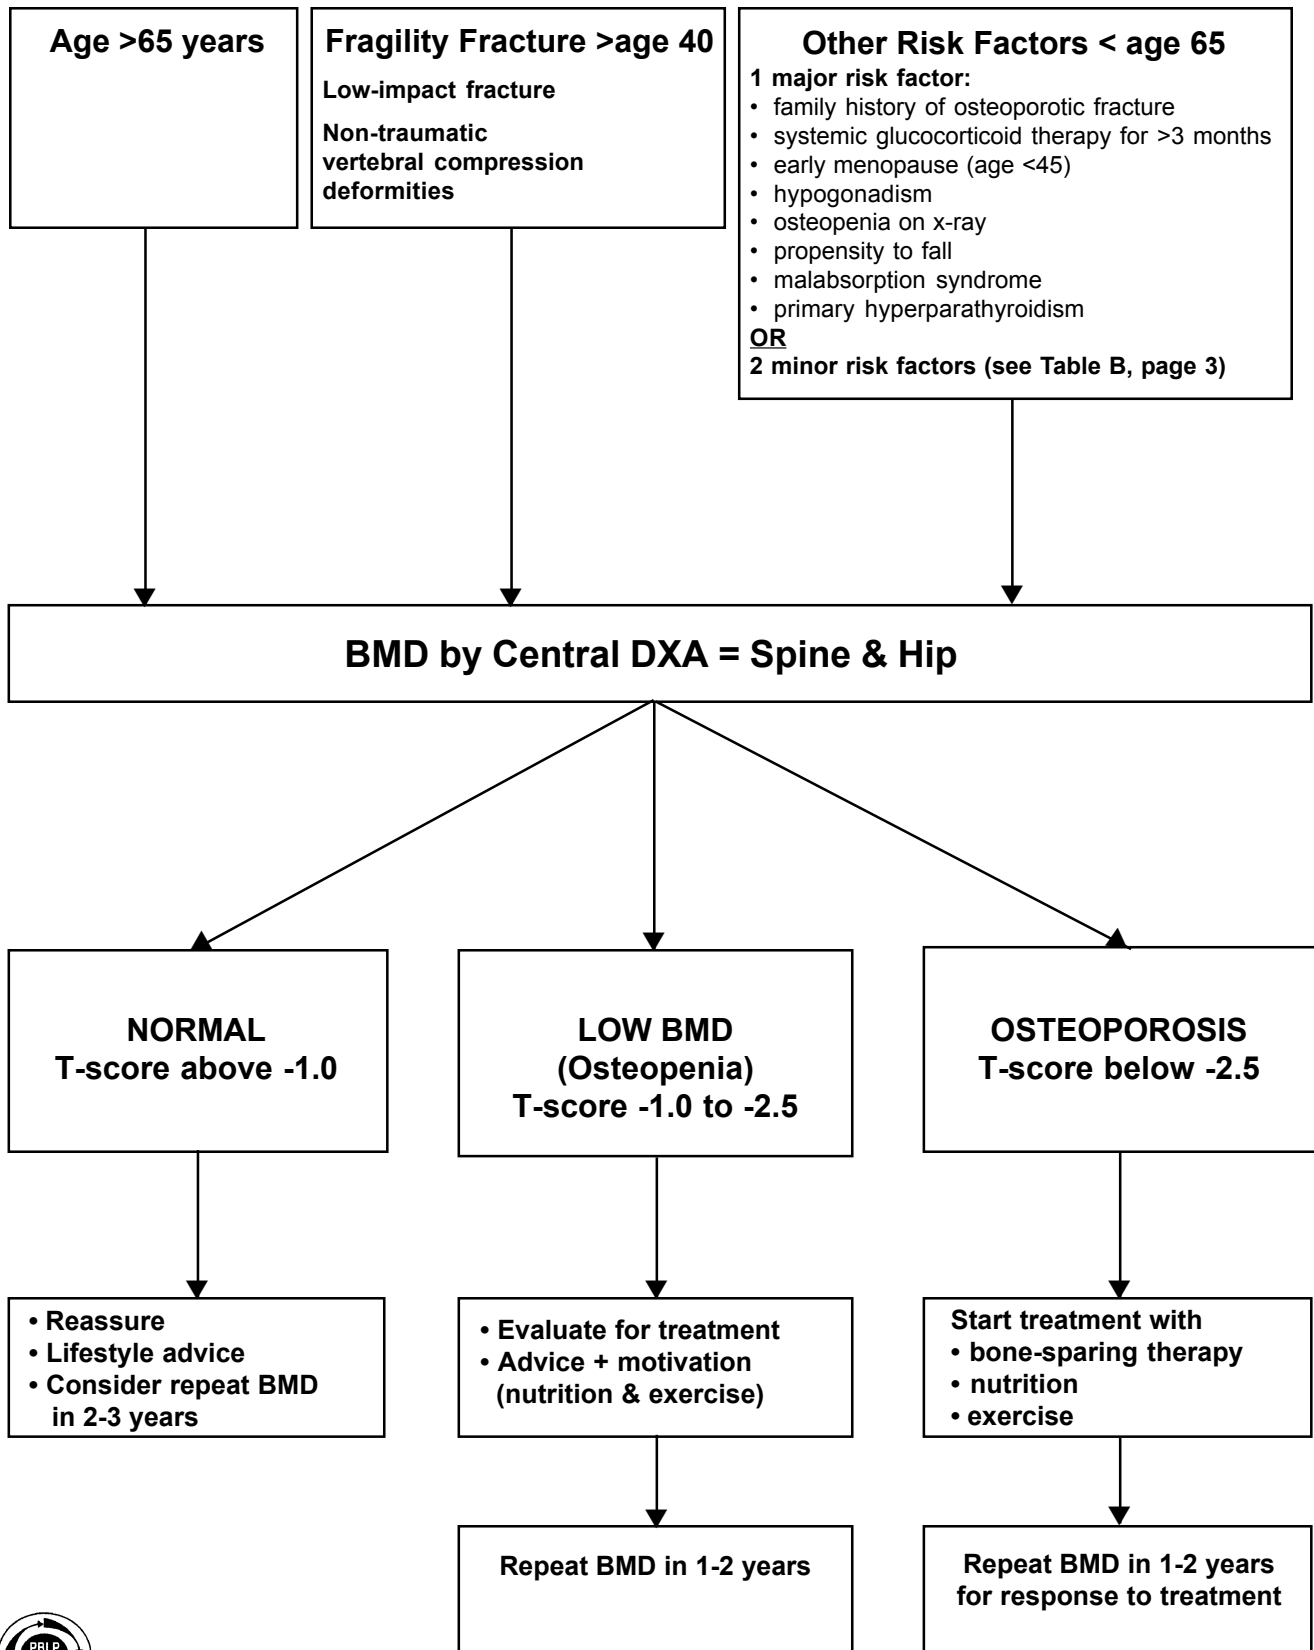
Age >65 years

Fragility Fracture >age 40

Low-impact fracture

Non-traumatic vertebral compression deformities

Other Risk Factors < age 65

1 major risk factor:
• family history of osteoporotic fracture
• systemic glucocorticoid therapy for >3 months
• early menopause (age <45)
• hypogonadism
• osteopenia on x-ray
• propensity to fall
• malabsorption syndrome
• primary hyperparathyroidism
OR
2 minor risk factors (see Table B, page 3)

BMD by Central DXA = Spine & Hip

NORMAL
T-score above -1.0

LOW BMD
(Osteopenia)
T-score -1.0 to -2.5

OSTEOPOROSIS
T-score below -2.5

• Reassure
• Lifestyle advice
• Consider repeat BMD in 2-3 years

• Evaluate for treatment
• Advice + motivation (nutrition & exercise)

Start treatment with
• bone-sparing therapy
• nutrition
• exercise

Repeat BMD in 1-2 years

Repeat BMD in 1-2 years for response to treatment

PBLP